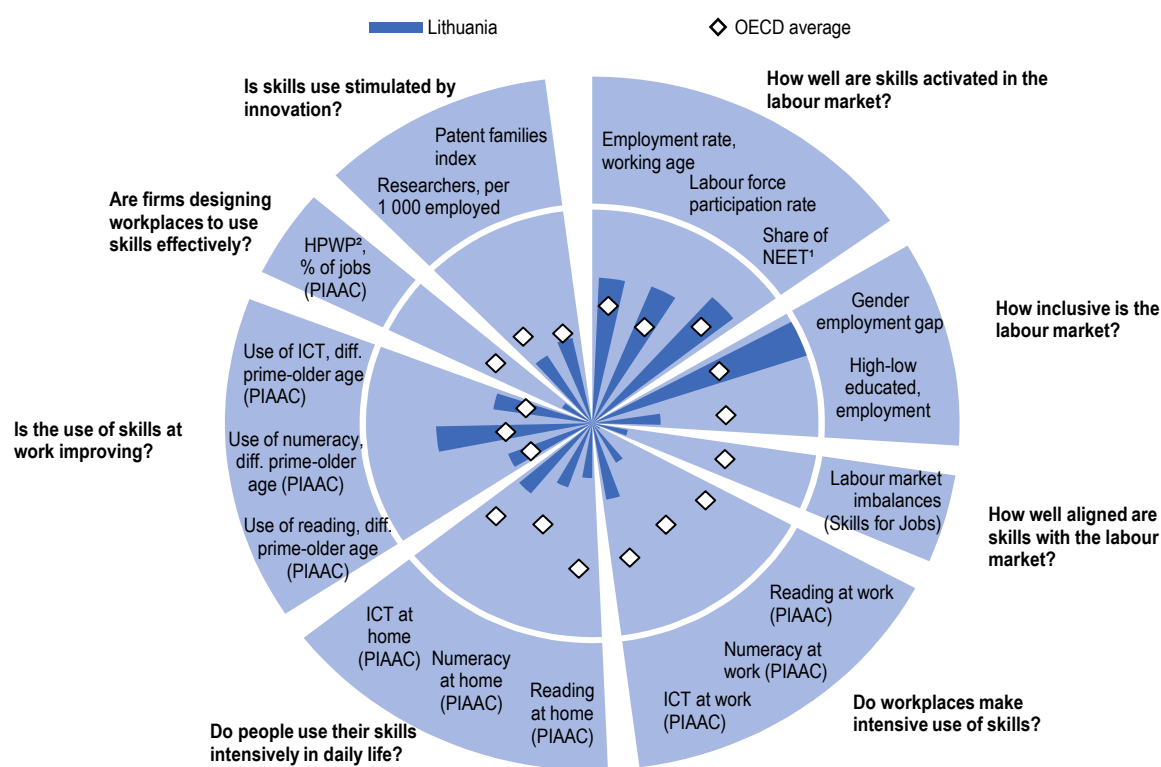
Lithuania

OECD average

Is skills use stimulated by innovation?

Patent families index

Researchers, per 1 000 employed

How well are skills activated in the labour market?

Employment rate, working age

Labour force participation rate

Share of NEET¹

Are firms designing workplaces to use skills effectively?

HPWP², % of jobs (PIAAC)

How inclusive is the labour market?

Gender employment gap

High-low educated, employment

Use of ICT, diff. prime-older age (PIAAC)

Is the use of skills at work improving?

Use of numeracy, diff. prime-older age (PIAAC)

Use of reading, diff. prime-older age (PIAAC)

Labour market imbalances (Skills for Jobs)

How well aligned are skills with the labour market?

Reading at work (PIAAC)

Numeracy at work (PIAAC)

ICT at work (PIAAC)

Do workplaces make intensive use of skills?

ICT at home (PIAAC)

Numeracy at home (PIAAC)

Reading at home (PIAAC)

Do people use their skills intensively in daily life?